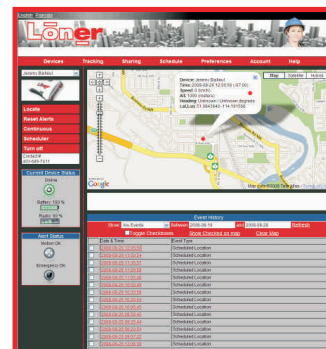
English Français

Loner

Devices Tracking Sharing Schedule Preferences Account Help

Jeremy Bachiut

Locate
Reset Alerts
Continuous
Scheduler
Turn off

Contact #:
403-989-7011

Current Device Status

Online

Battery: 100 %

Radio: 93 %

Alert Status

Motion Ok

Emergency Ok

Map Satellite Hybrid

Device: Jeremy Bachiut
Time: 2009-08-28 12:05:59 (-07:00)
Speed: 0 (km/h)
Alt: 1090 (meters)
Heading: Unknown (Unknown degrees)
Lat/Lon: 51.084384 / -114.191556

Google

Map data ©2009 Tele Atlas - Terms of Use

Event History

Show: No Events Between 2009-08-28 and 2009-08-28 Refresh

Toggle Checkboxes Show Checked on Map Clear Map

| | Date & Time | Event Type |
|---|---|---|
| | 2009-08-28 12:05:59 | Scheduled Location |
| | 2009-08-28 11:50:34 | Scheduled Location |
| | 2009-08-28 11:35:42 | Scheduled Location |
| | 2009-08-28 11:20:30 | Scheduled Location |
| | 2009-08-28 11:05:49 | Scheduled Location |
| | 2009-08-28 10:50:46 | Scheduled Location |
| | 2009-08-28 10:35:36 | Scheduled Location |
| | 2009-08-28 10:20:34 | Scheduled Location |
| | 2009-08-28 10:05:41 | Scheduled Location |
| | 2009-08-28 09:50:36 | Scheduled Location |
| | 2009-08-28 09:35:45 | Scheduled Location |
| | 2009-08-28 09:20:37 | Scheduled Location |
| | 2009-08-28 09:05:44 | Scheduled Location |
| | 2009-08-28 08:50:37 | Scheduled Location |
| | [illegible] | Scheduled Location |